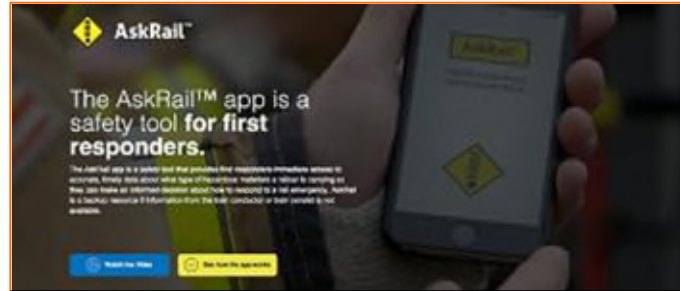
AskRail™

The AskRail™ app is a safety tool for first responders.

The AskRail app is a safety tool that provides first responders immediate access to accurate, timely data about what type of hazardous materials a railcar is carrying so they can make an informed decision about how to respond to a rail emergency. AskRail is a backup resource if information from the train conductor or train consist is not available.

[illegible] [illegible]